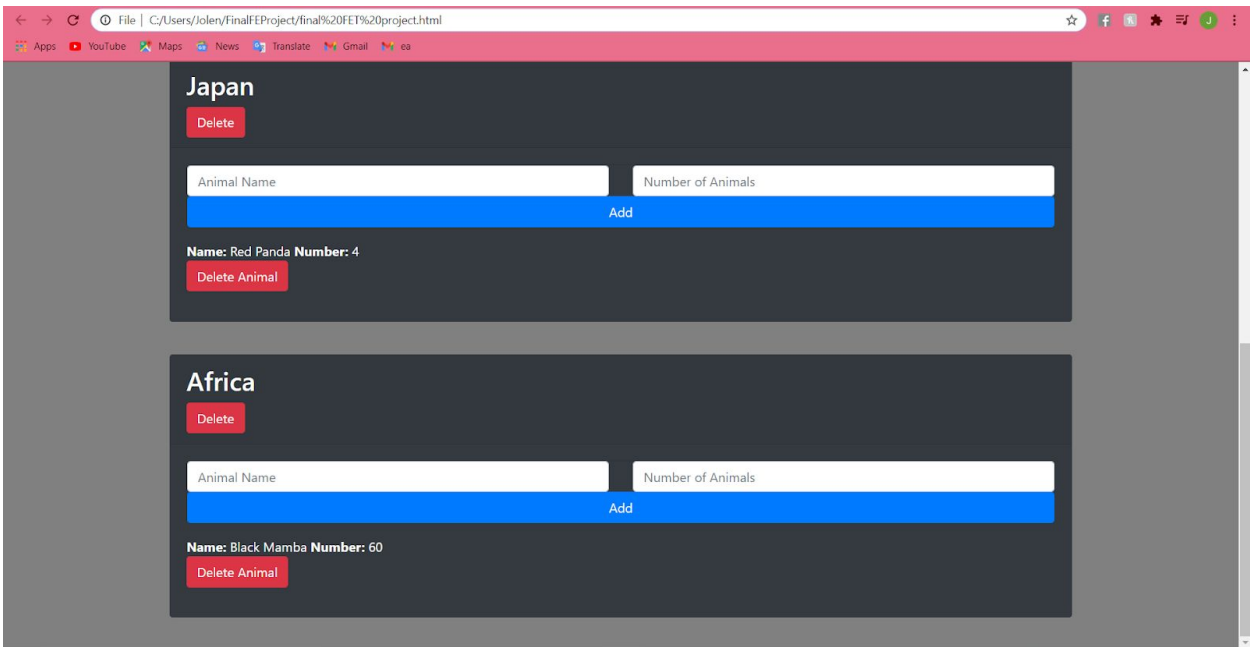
File | C:/Users/Jolen/FinalFEProject/final%20FET%20project.html

Apps YouTube Maps News Translate Gmail ea

Japan

Delete

Animal Name

Number of Animals

Add

**Name:** Red Panda **Number:** 4

Delete Animal

Africa

Delete

Animal Name

Number of Animals

Add

**Name:** Black Mamba **Number:** 60

Delete Animal